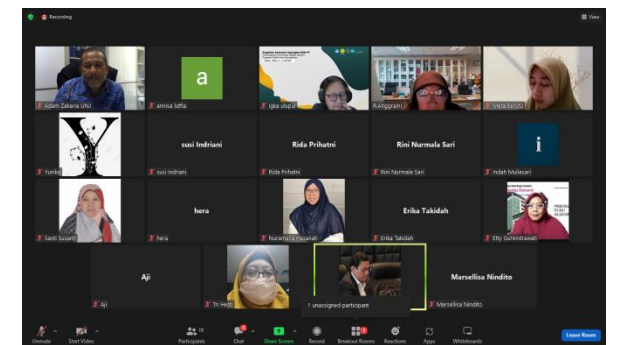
Recording

View

Adam Zakaria UNU

a

annisa lutfia

rgka ulupui

R.Anggraini

Silvia Baruti

Yuniko

susi Indriani

susi Indriani

Rida Prihatni

Rida Prihatni

Rini Nurmala Sari

Rini Nurmala Sari

i

Indah Mulasari

Santi Susanti

hera

hera

Nurarnita Hasanah

Erika Takidah

Erika Takidah

Etty Gurendrawati

Aji

Aji

Tri Hesti

1 unassigned participant

Marsellisa Nindito

Marsellisa Nindito

Unmute

Start Video

Participants

Chat

Share Screen

Record

Breakout Rooms

Reactions

Apps

Whiteboards

Leave Room